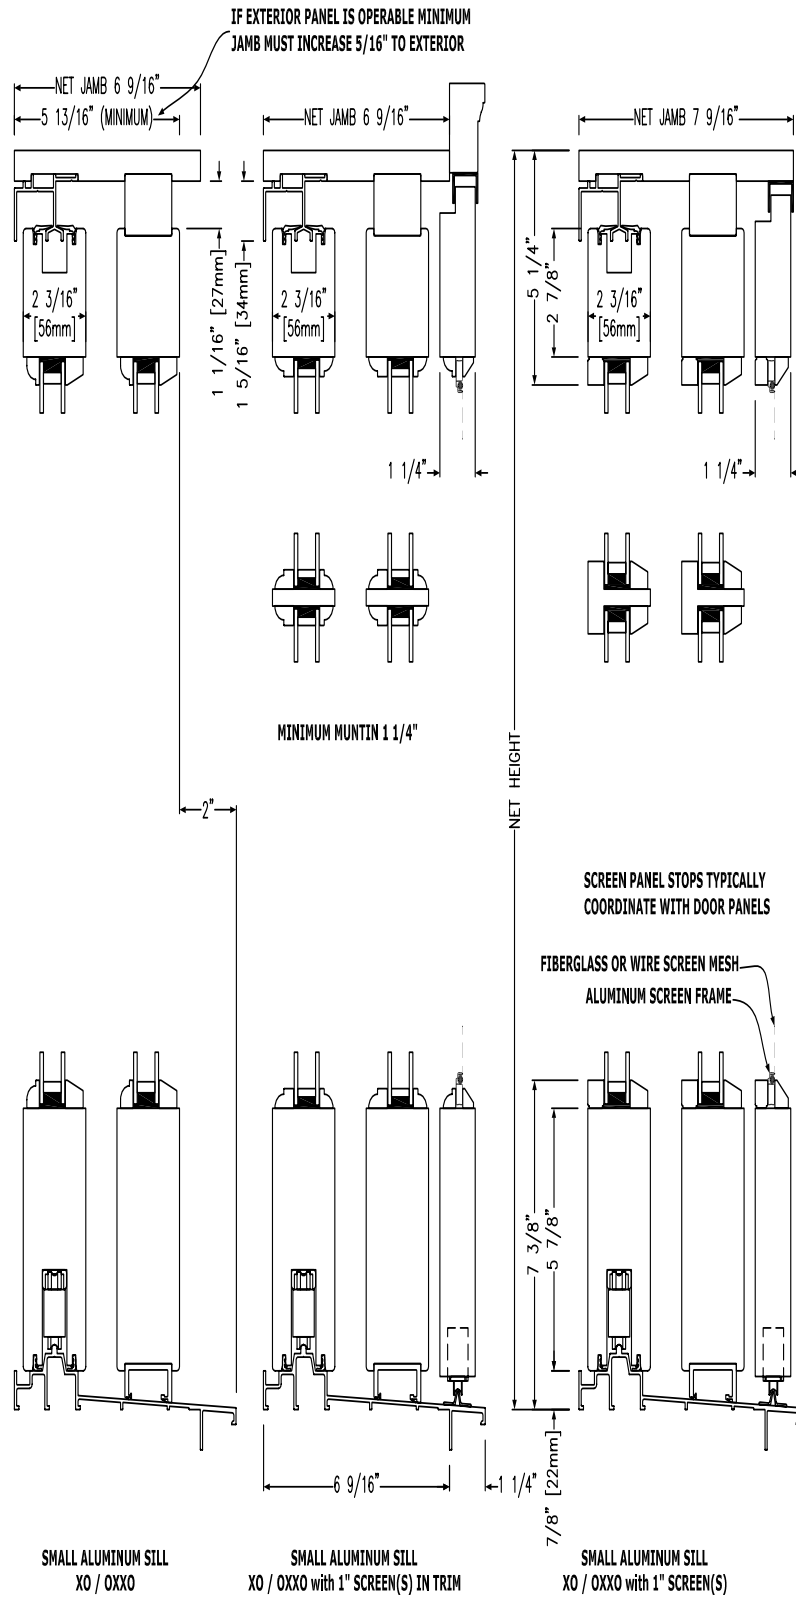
IF EXTERIOR PANEL IS OPERABLE MINIMUM JAMB MUST INCREASE 5/16" TO EXTERIOR

NET JAMB 6 9/16"
5 13/16" (MINIMUM)
2 3/16"
[56mm]
1 1/16" [27mm]
1 5/16" [34mm]

NET JAMB 6 9/16"
2 3/16"
[56mm]
1 1/4"

NET JAMB 7 9/16"
5 1/4"
2 7/8"
2 3/16"
[56mm]
1 1/4"

MINIMUM MUNTIN 1 1/4"

2"

NET HEIGHT

SCREEN PANEL STOPS TYPICALLY COORDINATE WITH DOOR PANELS

FIBERGLASS OR WIRE SCREEN MESH
ALUMINUM SCREEN FRAME

7 3/8"
5 7/8"

6 9/16"
1 1/4"
7/8" [22mm]

SMALL ALUMINUM SILL
XO / OXXO

SMALL ALUMINUM SILL
XO / OXXO with 1" SCREEN(S) IN TRIM

SMALL ALUMINUM SILL
XO / OXXO with 1" SCREEN(S)